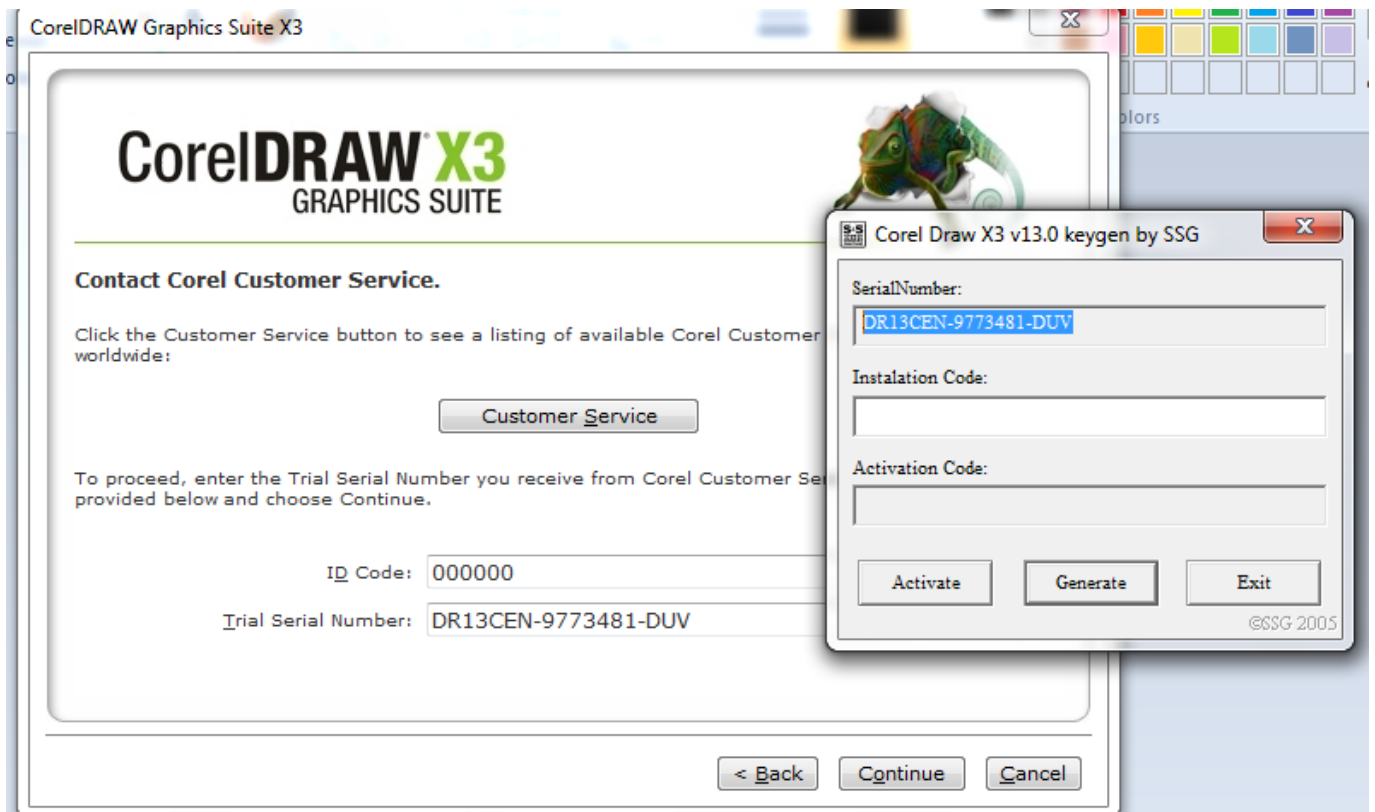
CorelDRAW Graphics Suite X3

CorelDRAW X3
GRAPHICS SUITE

Contact Corel Customer Service.

Click the Customer Service button to see a listing of available Corel Customer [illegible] worldwide:

Customer Service

To proceed, enter the Trial Serial Number you receive from Corel Customer Se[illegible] provided below and choose Continue.

ID Code: 000000

Trial Serial Number: DR13CEN-9773481-DUV

< Back | Continue | Cancel

olors

Corel Draw X3 v13.0 keygen by SSG

SerialNumber:

DR13CEN-9773481-DUV

Instalation Code:

Activation Code:

Activate | Generate | Exit

©SSG 2005